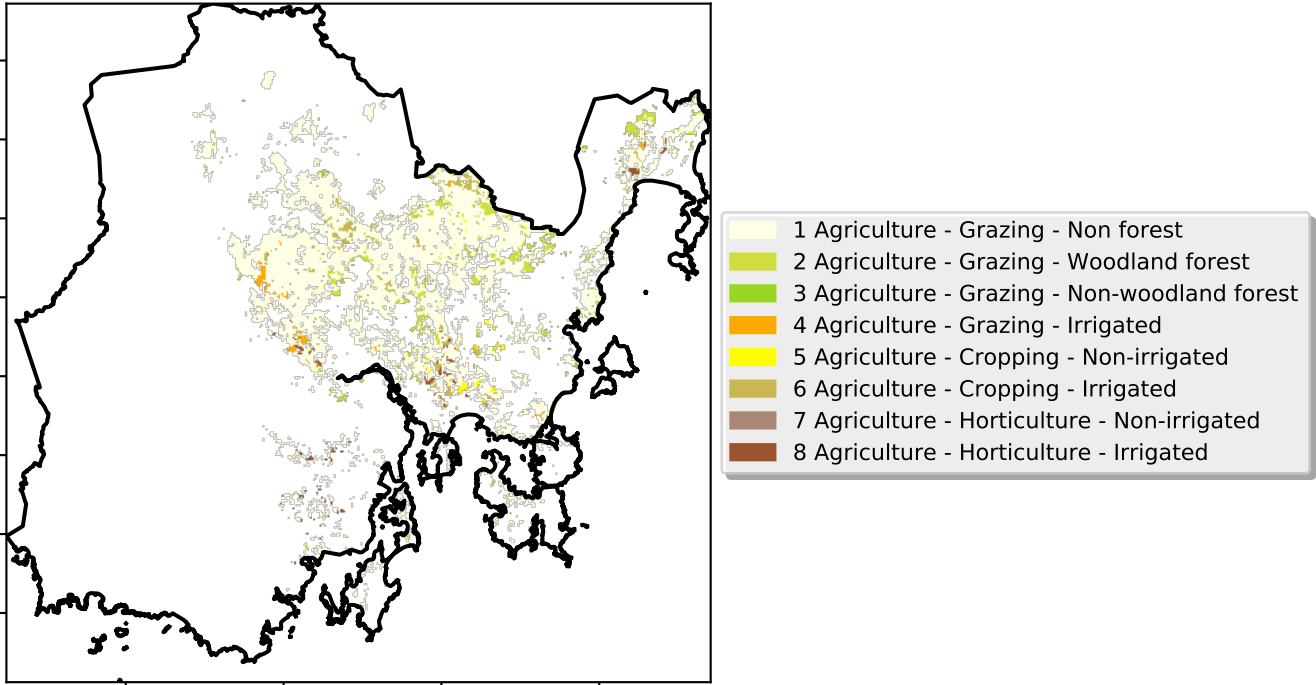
1 Agriculture - Grazing - Non forest
2 Agriculture - Grazing - Woodland forest
3 Agriculture - Grazing - Non-woodland forest
4 Agriculture - Grazing - Irrigated
5 Agriculture - Cropping - Non-irrigated
6 Agriculture - Cropping - Irrigated
7 Agriculture - Horticulture - Non-irrigated
8 Agriculture - Horticulture - Irrigated